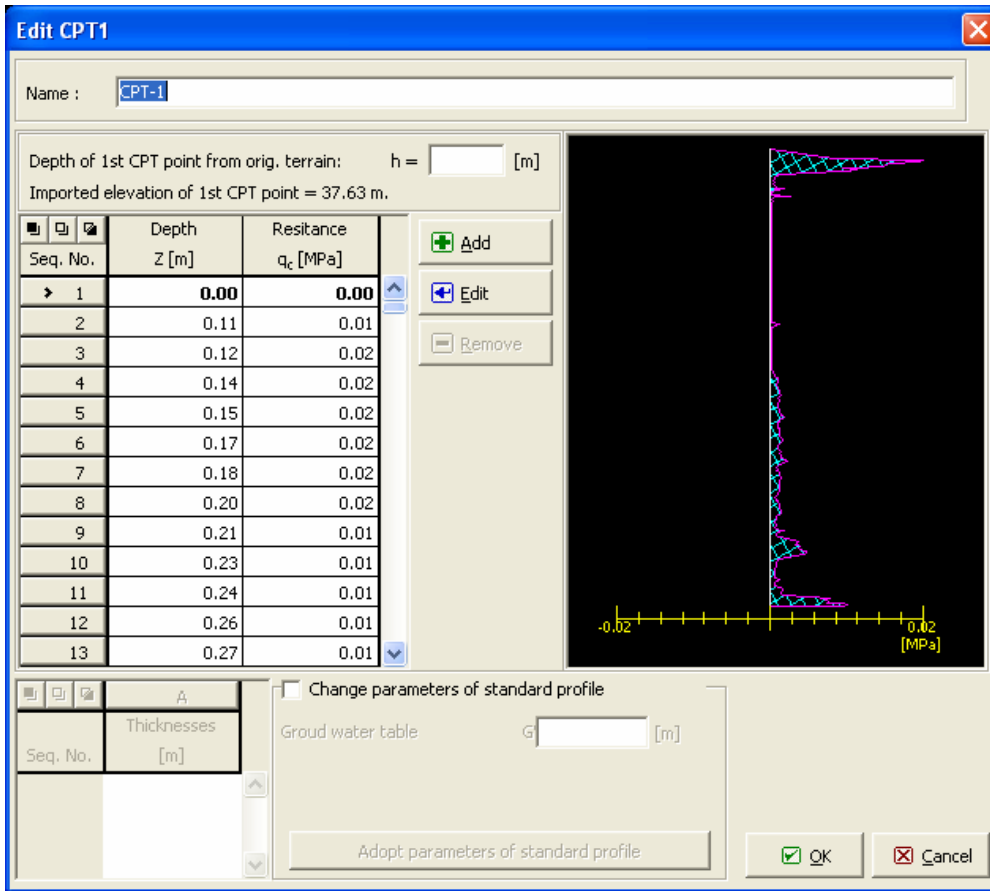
Edit CPT1

Name : CPT-1

Depth of 1st CPT point from orig. terrain: h = [m]
Imported elevation of 1st CPT point = 37.63 m.

| Seq. No. | Depth Z [m] | Resitance $q_c$ [MPa] |
|---|---|---|
| 1 | 0.00 | 0.00 |
| 2 | 0.11 | 0.01 |
| 3 | 0.12 | 0.02 |
| 4 | 0.14 | 0.02 |
| 5 | 0.15 | 0.02 |
| 6 | 0.17 | 0.02 |
| 7 | 0.18 | 0.02 |
| 8 | 0.20 | 0.02 |
| 9 | 0.21 | 0.01 |
| 10 | 0.23 | 0.01 |
| 11 | 0.24 | 0.01 |
| 12 | 0.26 | 0.01 |
| 13 | 0.27 | 0.01 |

Add
Edit
Remove

-0.02
0.02
[MPa]

| Seq. No. | A Thicknesses [m] |
|---|---|

Change parameters of standard profile
Groud water table G [m]
Adopt parameters of standard profile

OK
Cancel